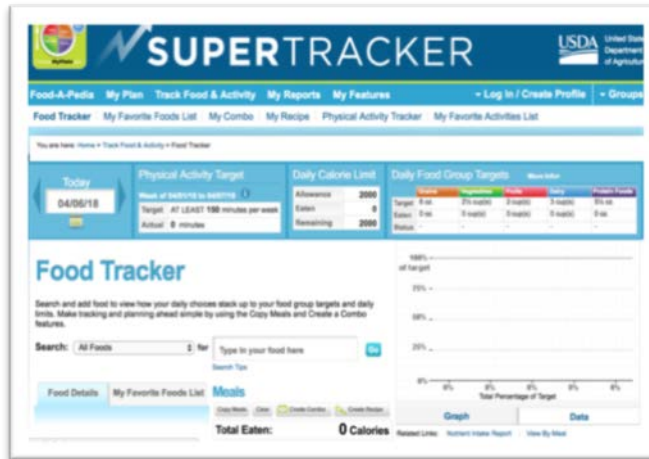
MyPlate

SUPERTRACKER

USDA United States Department of Agriculture

Food-A-Pedia My Plan Track Food & Activity My Reports My Features

Log In / Create Profile Groups

Food Tracker My Favorite Foods List My Combo My Recipe Physical Activity Tracker My Favorite Activities List

You are here: Home > Track Food & Activity > Food Tracker

Today

04/06/18

Physical Activity Target

Week of 04/01/18 to 04/07/18

Target AT LEAST 150 minutes per week

Actual 0 minutes

Daily Calorie Limit

| Allowance | 2000 |
|---|---|
| Eaten | 0 |
| Remaining | 2000 |

Daily Food Group Targets More Info

| | Grains | Vegetables | Fruits | Dairy | Protein Foods |
|---|---|---|---|---|---|
| Target | 6 oz. | 2½ cup(s) | 2 cup(s) | 3 cup(s) | 5½ oz. |
| Eaten | 0 oz. | 0 cup(s) | 0 cup(s) | 0 cup(s) | 0 oz. |
| Status | - | - | - | - | - |

Food Tracker

Search and add food to view how your daily choices stack up to your food group targets and daily limits. Make tracking and planning ahead simple by using the Copy Meals and Create a Combo features.

Search: All Foods for Type in your food here Go

Search Tips

Food Details My Favorite Foods List

Meals

Copy Meals Clear Create Combo Create Recipe

Total Eaten: 0 Calories

100% of target

75%

50%

25%

0%

0% 0% 0% 0% 0%

Total Percentage of Target

Graph Data

Related Links: Nutrient Intake Report View By Meal